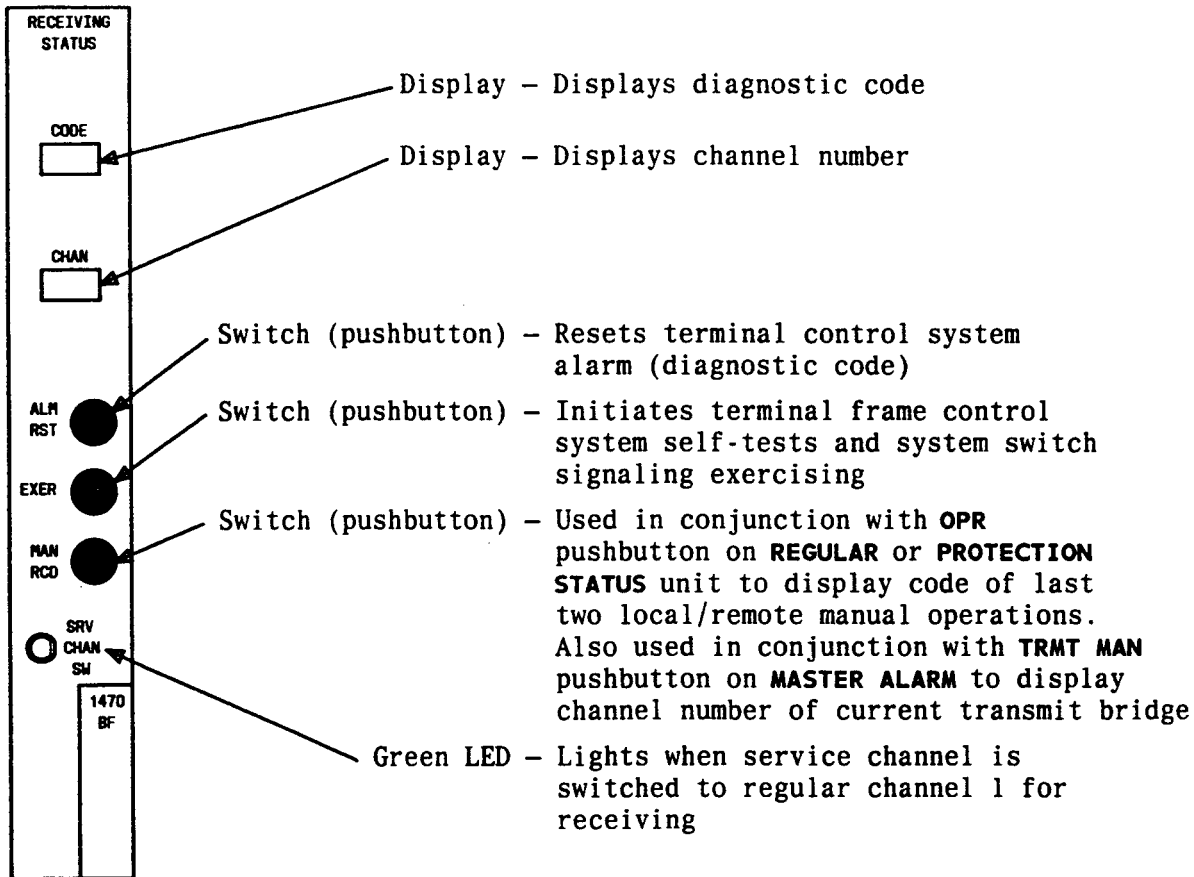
RECEIVING STATUS

CODE

CHAN

ALM RST

EXER

MAN RCO

SRV CHAN SW

1470 BF

Display – Displays diagnostic code

Display – Displays channel number

Switch (pushbutton) – Resets terminal control system alarm (diagnostic code)

Switch (pushbutton) – Initiates terminal frame control system self-tests and system switch signaling exercising

Switch (pushbutton) – Used in conjunction with OPR pushbutton on REGULAR or PROTECTION STATUS unit to display code of last two local/remote manual operations. Also used in conjunction with TRMT MAN pushbutton on MASTER ALARM to display channel number of current transmit bridge

Green LED – Lights when service channel is switched to regular channel 1 for receiving